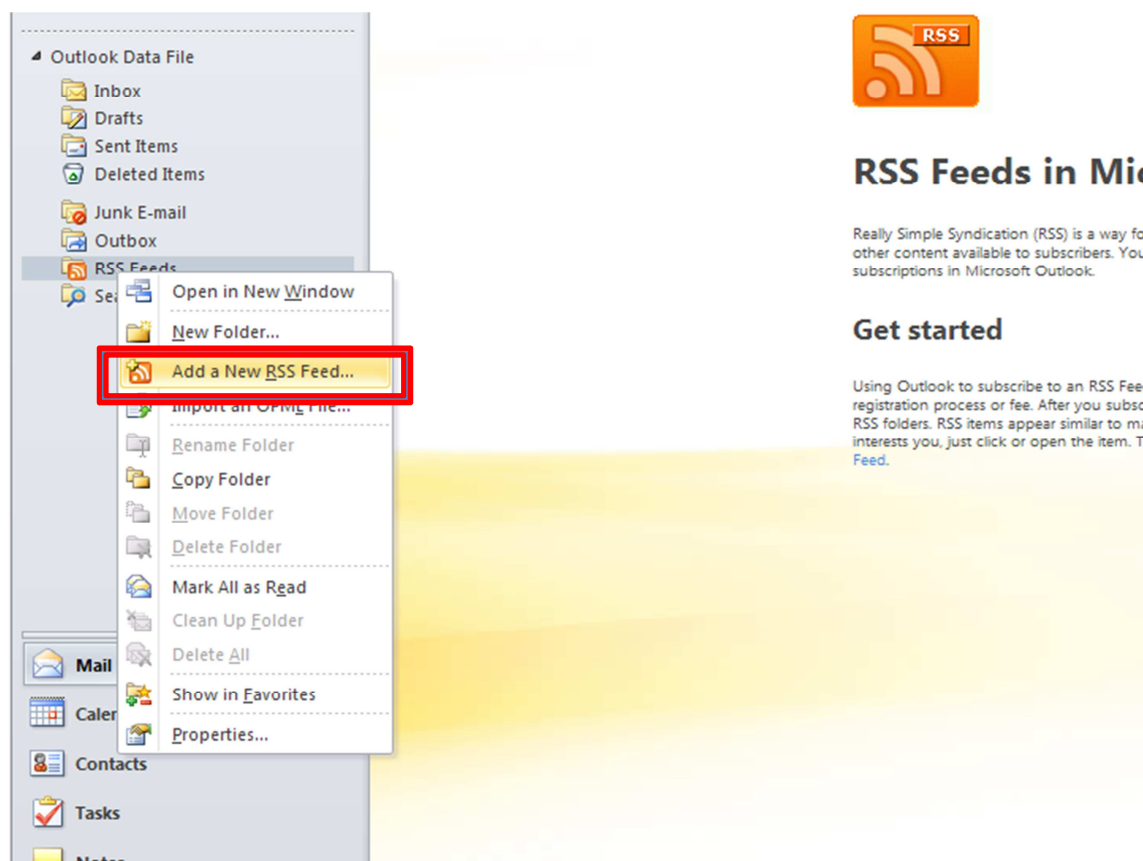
Outlook Data File
Inbox
Drafts
Sent Items
Deleted Items
Junk E-mail
Outbox
RSS Feeds
Sea

Open in New Window
New Folder...
Add a New RSS Feed...
Import an OPML File...
Rename Folder
Copy Folder
Move Folder
Delete Folder
Mark All as Read
Clean Up Folder
Delete All
Show in Favorites
Properties...

Mail
Caler
Contacts
Tasks
Notes

RSS

RSS Feeds in Mic

Really Simple Syndication (RSS) is a way fo other content available to subscribers. You subscriptions in Microsoft Outlook.

Get started

Using Outlook to subscribe to an RSS Fee registration process or fee. After you subsc RSS folders. RSS items appear similar to m interests you, just click or open the item. T Feed.